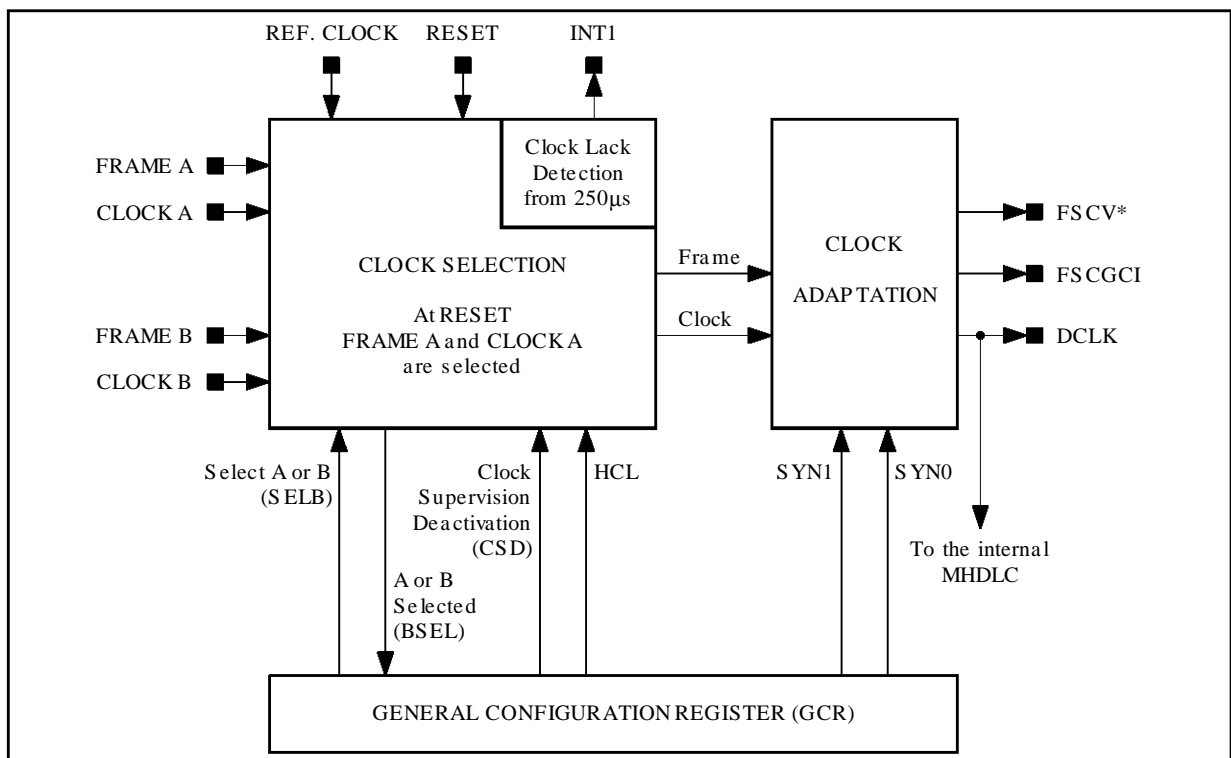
REF. CLOCK

RESET

INT1

Clock Lack Detection from 250µs

FRAME A

CLOCK A

CLOCK SELECTION

At RESET FRAME A and CLOCK A are selected

FRAME B

CLOCK B

Frame

Clock

CLOCK ADAPTATION

FSCV*

FSCGCI

DCLK

Select A or B (SELB)

A or B Selected (BSEL)

Clock Supervision Deactivation (CSD)

HCL

SYN1

SYN0

To the internal MHDLC

GENERAL CONFIGURATION REGISTER (GCR)